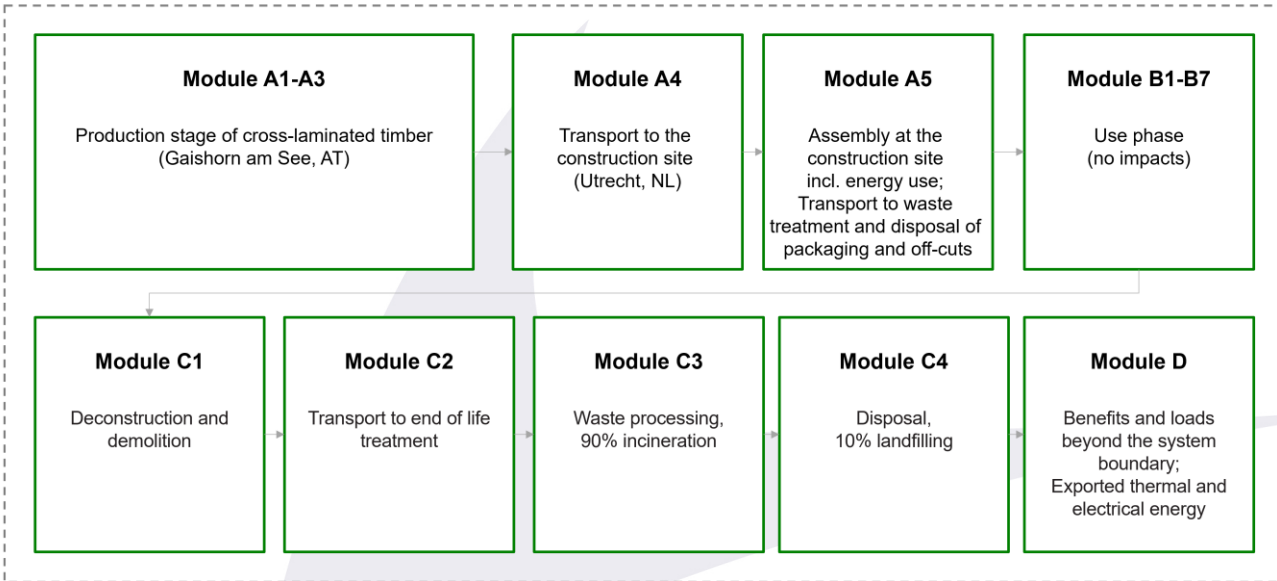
Module A1-A3

Production stage of cross-laminated timber (Gaishorn am See, AT)

Module A4

Transport to the construction site (Utrecht, NL)

Module A5

Assembly at the construction site incl. energy use; Transport to waste treatment and disposal of packaging and off-cuts

Module B1-B7

Use phase (no impacts)

Module C1

Deconstruction and demolition

Module C2

Transport to end of life treatment

Module C3

Waste processing, 90% incineration

Module C4

Disposal, 10% landfilling

Module D

Benefits and loads beyond the system boundary; Exported thermal and electrical energy